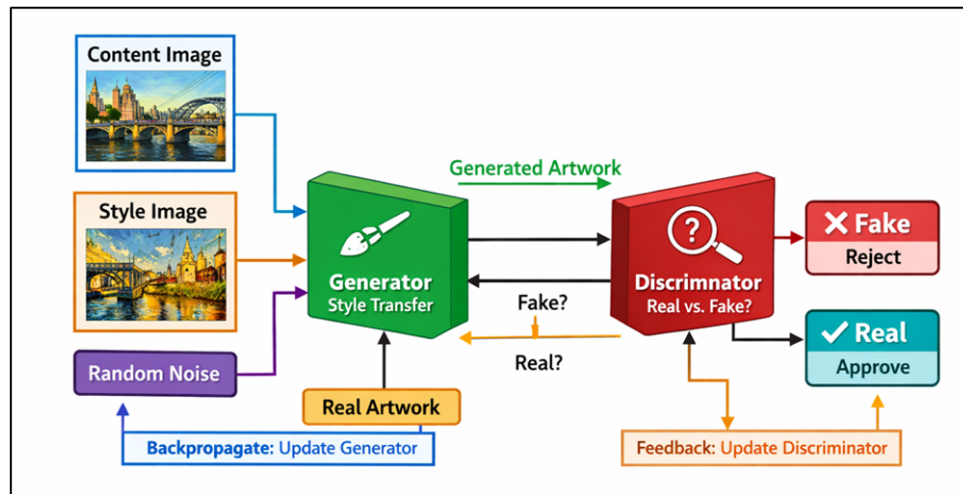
Content Image

Style Image

Random Noise

Generated Artwork

Generator
Style Transfer

Fake?

Real?

Discrimnator
Real vs. Fake?

✕ Fake
Reject

✓ Real
Approve

Real Artwork

Backpropagate: Update Generator

Feedback: Update Discriminator